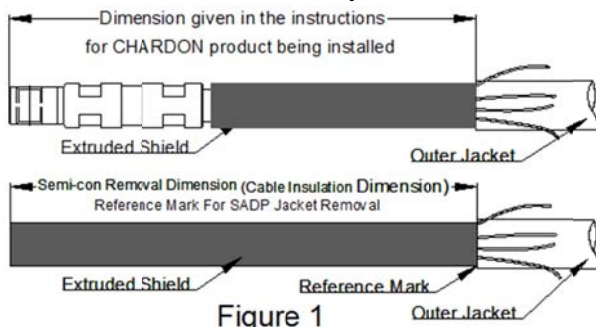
Dimension given in the instructions for CHARDON product being installed

Extruded Shield

Outer Jacket

Semi-con Removal Dimension (Cable Insulation Dimension)

Reference Mark For SADP Jacket Removal

Extruded Shield

Reference Mark

Outer Jacket

Figure 1